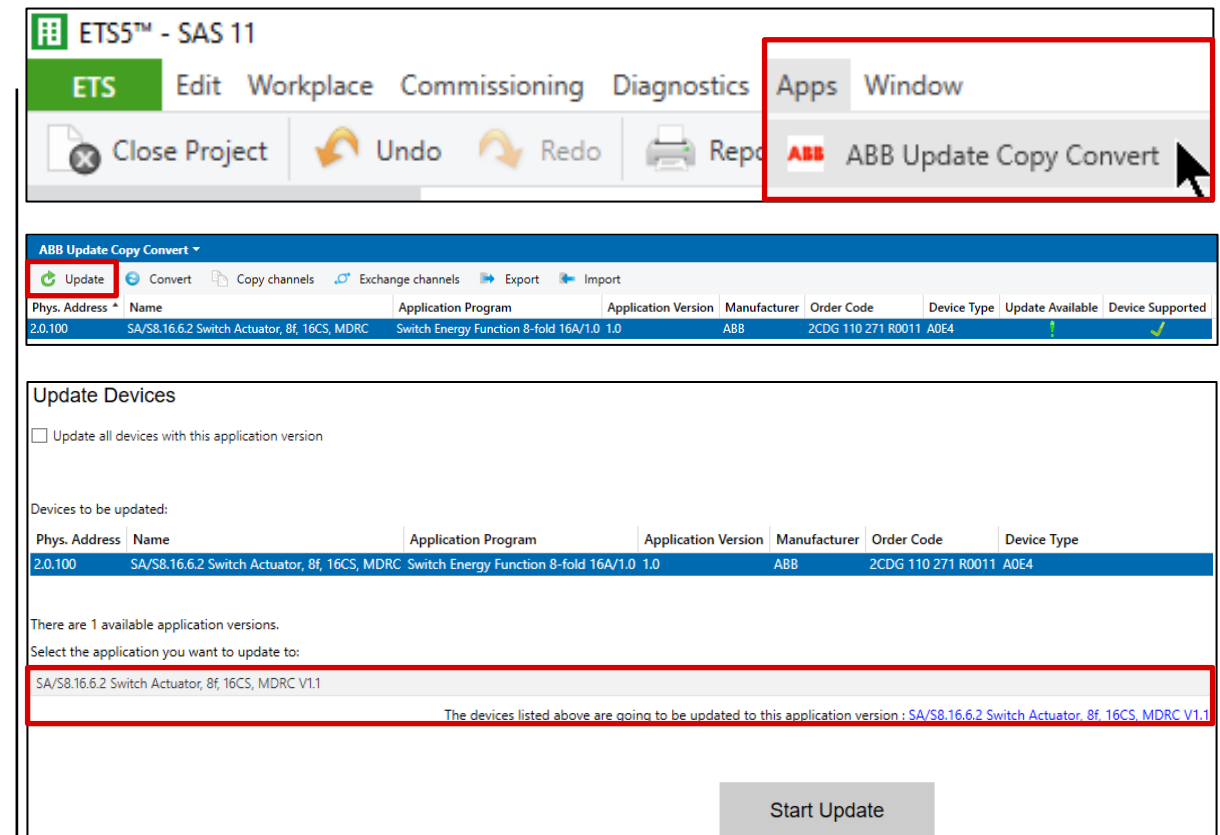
ETS5™ - SAS 11

ETS Edit Workplace Commissioning Diagnostics Apps Window

Close Project Undo Redo Repo

ABB ABB Update Copy Convert

ABB Update Copy Convert

Update Convert Copy channels Exchange channels Export Import

| Phys. Address | Name | Application Program | Application Version | Manufacturer | Order Code | Device Type | Update Available | Device Supported |
|---|---|---|---|---|---|---|---|---|
| 2.0.100 | SA/S8.16.6.2 Switch Actuator, 8f, 16CS, MDRC | Switch Energy Function 8-fold 16A/1.0 | 1.0 | ABB | 2CDG 110 271 R0011 | A0E4 | ! | ✓ |

Update Devices

Update all devices with this application version

Devices to be updated:

| Phys. Address | Name | Application Program | Application Version | Manufacturer | Order Code | Device Type |
|---|---|---|---|---|---|---|
| 2.0.100 | SA/S8.16.6.2 Switch Actuator, 8f, 16CS, MDRC | Switch Energy Function 8-fold 16A/1.0 | 1.0 | ABB | 2CDG 110 271 R0011 | A0E4 |

There are 1 available application versions.

Select the application you want to update to:

SA/S8.16.6.2 Switch Actuator, 8f, 16CS, MDRC V1.1

The devices listed above are going to be updated to this application version : SA/S8.16.6.2 Switch Actuator, 8f, 16CS, MDRC V1.1

Start Update